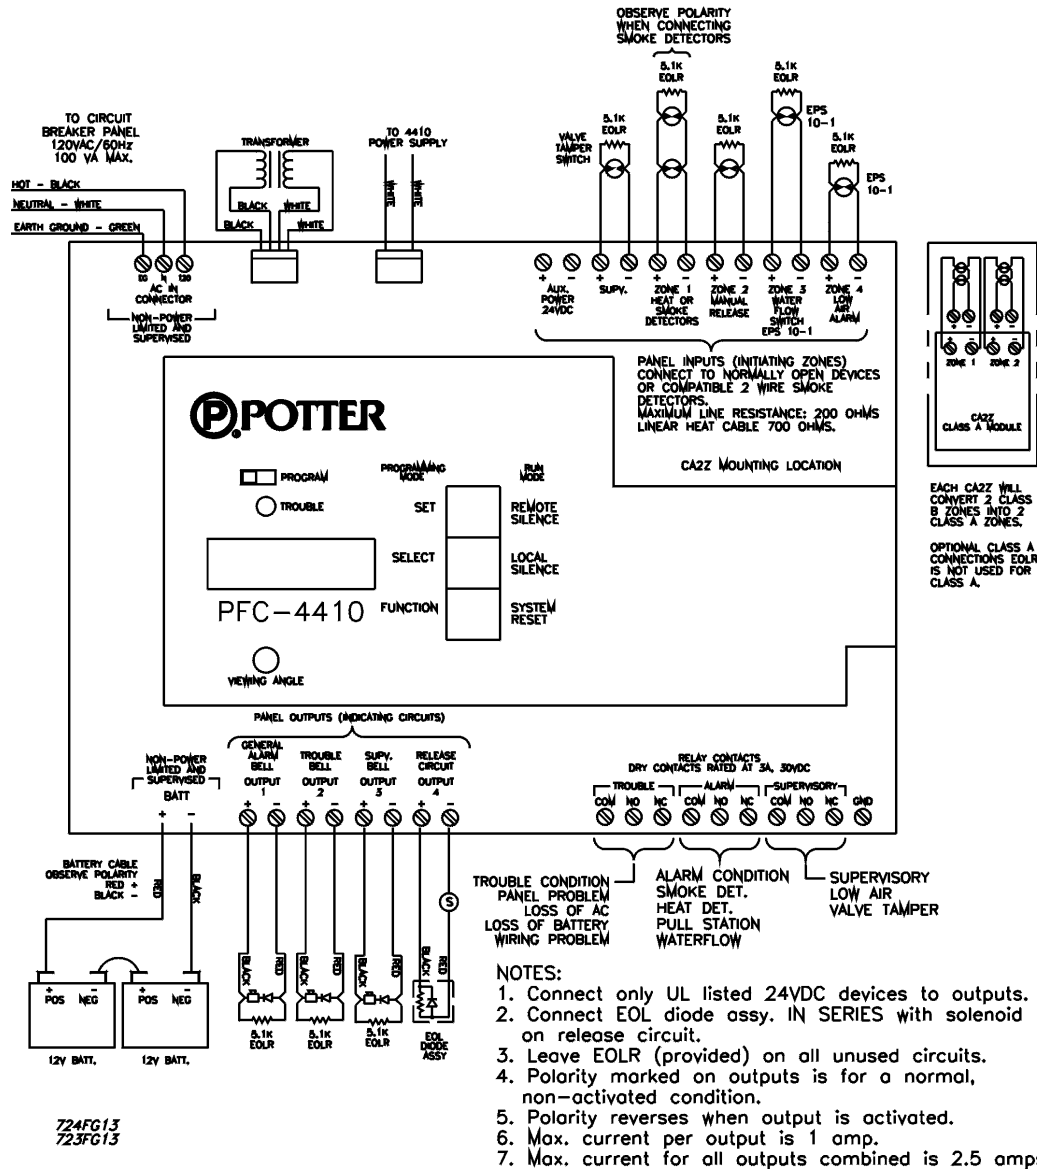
OBSERVE POLARITY WHEN CONNECTING SMOKE DETECTORS

TO CIRCUIT BREAKER PANEL 120VAC/60Hz 100 VA MAX.

HOT - BLACK
NEUTRAL - WHITE
EARTH GROUND - GREEN

TRANSFORMER
BLACK WHITE
BLACK WHITE

TO 4410 POWER SUPPLY
WHITE WHITE

5.1K EOLR
VALVE TAMPER SWITCH
5.1K EOLR
5.1K EOLR
5.1K EOLR
5.1K EOLR
EPS 10-1
5.1K EOLR
EPS 10-1

EG N 120
AC IN CONNECTOR
NON-POWER LIMITED AND SUPERVISED

+ -
AUX. POWER 24VDC
+ -
SUPV.
+ -
ZONE 1 HEAT OR SMOKE DETECTORS
+ -
ZONE 2 MANUAL RELEASE
+ -
ZONE 3 WATER FLOW SWITCH EPS 10-1
+ -
ZONE 4 LOW AIR ALARM

PANEL INPUTS (INITIATING ZONES) CONNECT TO NORMALLY OPEN DEVICES OR COMPATIBLE 2 WIRE SMOKE DETECTORS. MAXIMUM LINE RESISTANCE: 200 OHMS LINEAR HEAT CABLE 700 OHMS.

CA2Z MOUNTING LOCATION

+ - + -
ZONE 1 ZONE 2
CA2Z CLASS A MODULE

EACH CA2Z WILL CONVERT 2 CLASS B ZONES INTO 2 CLASS A ZONES.

OPTIONAL CLASS A CONNECTIONS EOLR IS NOT USED FOR CLASS A.

P POTTER

PROGRAM
TROUBLE
PROGRAMMING MODE
RUN MODE
SET
REMOTE SILENCE
SELECT
LOCAL SILENCE
FUNCTION
SYSTEM RESET
PFC-4410
VIEWING ANGLE

PANEL OUTPUTS (INDICATING CIRCUITS)

NON-POWER LIMITED AND SUPERVISED
BATT
+ -

GENERAL ALARM BELL OUTPUT 1
TROUBLE BELL OUTPUT 2
SUPV. BELL OUTPUT 3
RELEASE CIRCUIT OUTPUT 4
+ - + - + - + -

RELAY CONTACTS DRY CONTACTS RATED AT 3A, 30VDC
TROUBLE ALARM SUPERVISORY
COM NO NC COM NO NC COM NO NC GND

BATTERY CABLE OBSERVE POLARITY RED + BLACK -
RED BLACK

TROUBLE CONDITION
PANEL PROBLEM
LOSS OF AC
LOSS OF BATTERY
WIRING PROBLEM

ALARM CONDITION
SMOKE DET.
HEAT DET.
PULL STATION
WATERFLOW

SUPERVISORY
LOW AIR
VALVE TAMPER

S

BLACK RED BLACK RED BLACK RED BLACK RED

+ POS - NEG + POS - NEG
12V BATT. 12V BATT.

5.1K EOLR 5.1K EOLR 5.1K EOLR
EOL DIODE ASSY

NOTES:
1. Connect only UL listed 24VDC devices to outputs.
2. Connect EOL diode assy. IN SERIES with solenoid on release circuit.
3. Leave EOLR (provided) on all unused circuits.
4. Polarity marked on outputs is for a normal, non-activated condition.
5. Polarity reverses when output is activated.
6. Max. current per output is 1 amp.
7. Max. current for all outputs combined is 2.5 amp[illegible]

724FG13
723FG13